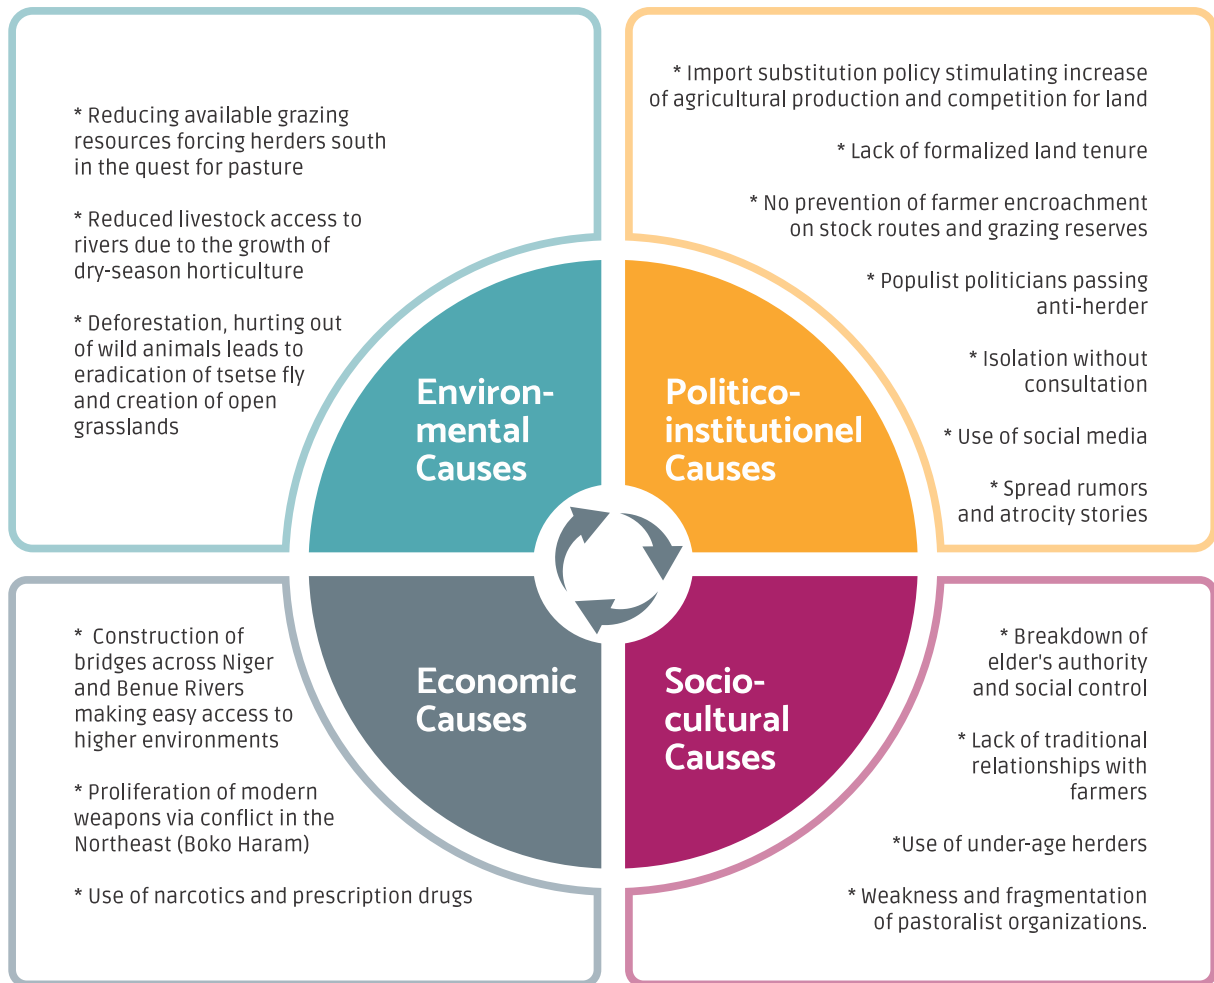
* Reducing available grazing resources forcing herders south in the quest for pasture

* Reduced livestock access to rivers due to the growth of dry-season horticulture

* Deforestation, hurting out of wild animals leads to eradication of tsetse fly and creation of open grasslands

Environmental Causes

* Import substitution policy stimulating increase of agricultural production and competition for land

* Lack of formalized land tenure

* No prevention of farmer encroachment on stock routes and grazing reserves

* Populist politicians passing anti-herder

* Isolation without consultation

* Use of social media

* Spread rumors and atrocity stories

Politico-institutionel Causes

Economic Causes

* Construction of bridges across Niger and Benue Rivers making easy access to higher environments

* Proliferation of modern weapons via conflict in the Northeast (Boko Haram)

* Use of narcotics and prescription drugs

Socio-cultural Causes

* Breakdown of elder's authority and social control

* Lack of traditional relationships with farmers

*Use of under-age herders

* Weakness and fragmentation of pastoralist organizations.